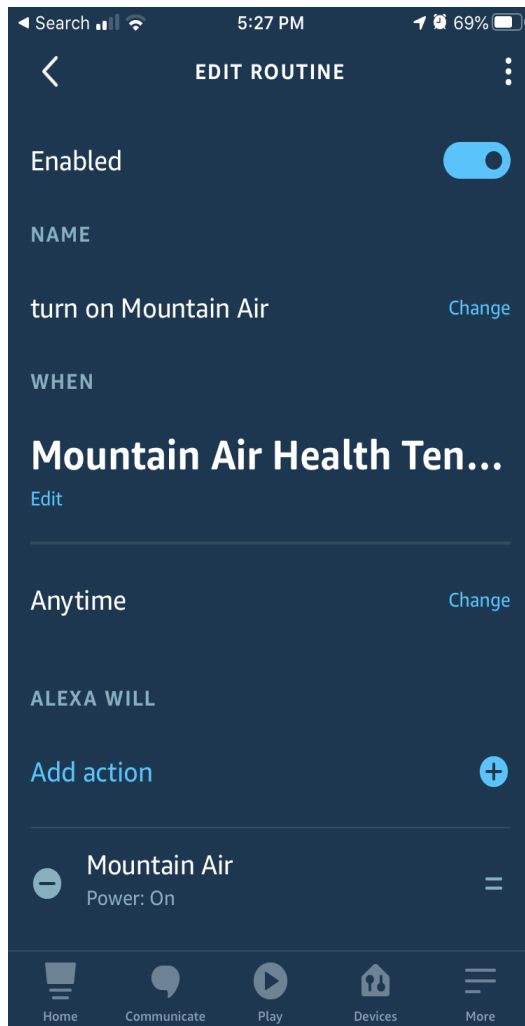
◀ Search 5:27 PM 69%

EDIT ROUTINE

Enabled

NAME

turn on Mountain Air

Change

WHEN

Mountain Air Health Ten...

Edit

Anytime

Change

ALEXA WILL

Add action

Mountain Air

Power: On

Home

Communicate

Play

Devices

More